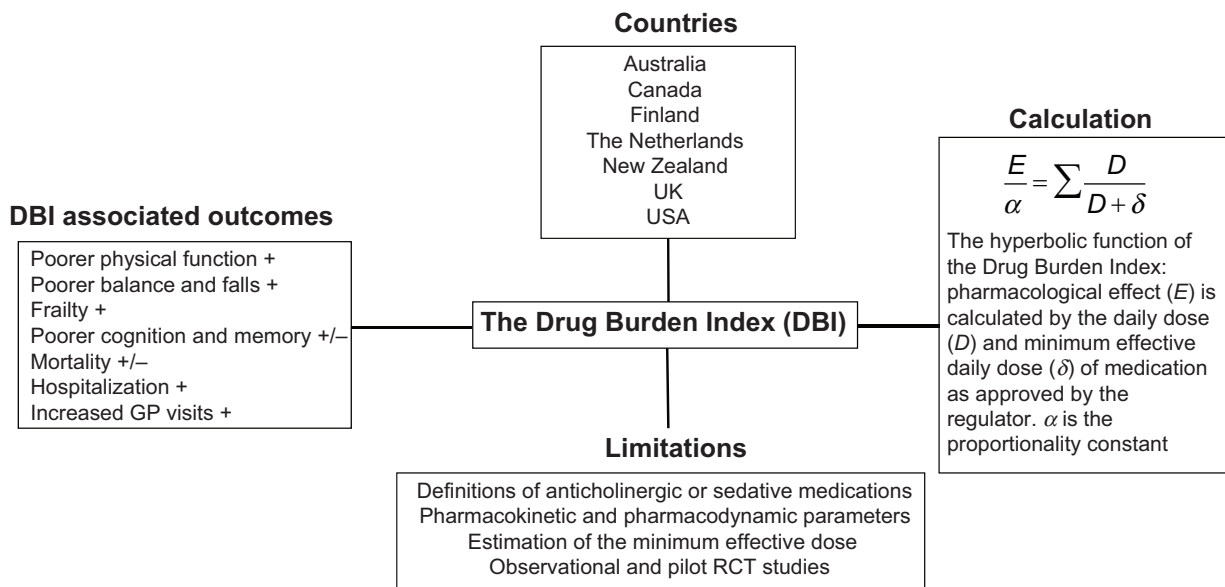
Countries

Australia
Canada
Finland
The Netherlands
New Zealand
UK
USA

Calculation

$\frac{E}{\alpha} = \sum \frac{D}{D+\delta}$

The hyperbolic function of the Drug Burden Index: pharmacological effect ($E$) is calculated by the daily dose ($D$) and minimum effective daily dose ($\delta$) of medication as approved by the regulator. $\alpha$ is the proportionality constant

DBI associated outcomes

Poorer physical function +
Poorer balance and falls +
Frailty +
Poorer cognition and memory +/–
Mortality +/–
Hospitalization +
Increased GP visits +

The Drug Burden Index (DBI)

Limitations

Definitions of anticholinergic or sedative medications
Pharmacokinetic and pharmacodynamic parameters
Estimation of the minimum effective dose
Observational and pilot RCT studies